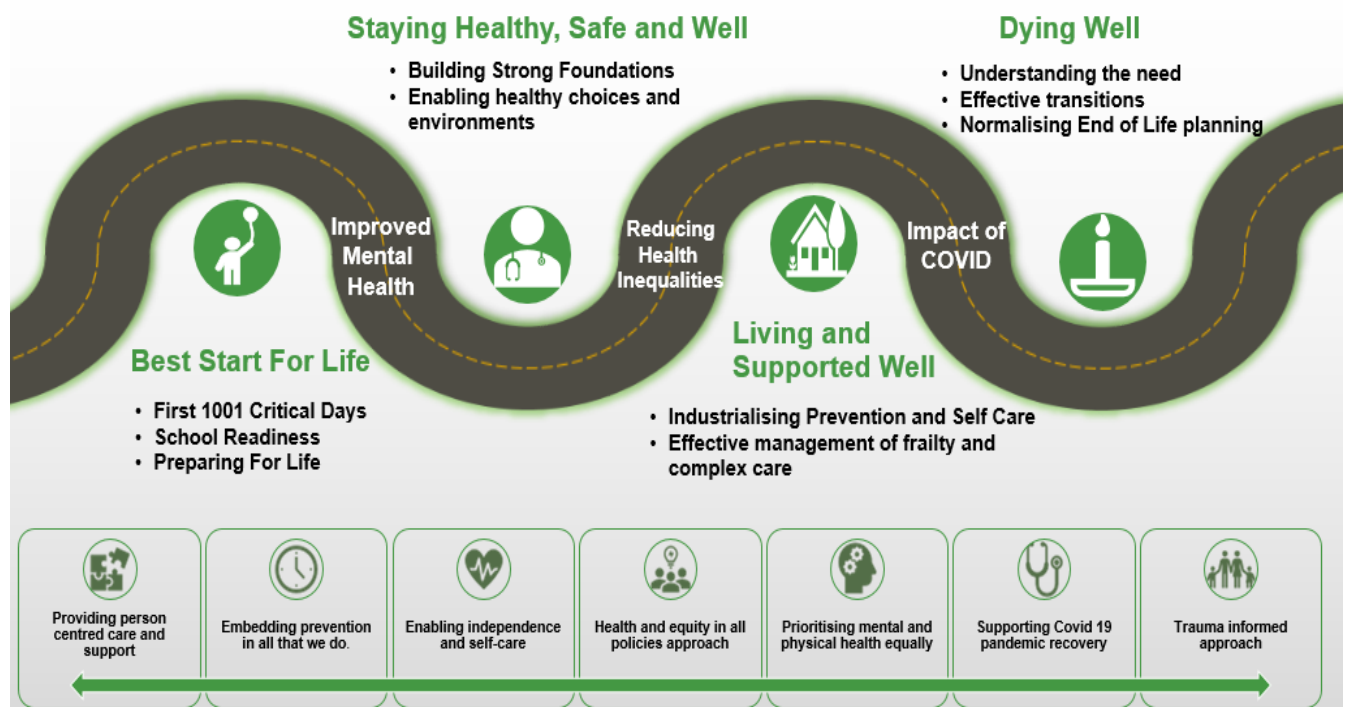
Staying Healthy, Safe and Well

• Building Strong Foundations
• Enabling healthy choices and environments

Dying Well

• Understanding the need
• Effective transitions
• Normalising End of Life planning

Improved Mental Health

Reducing Health Inequalities

Impact of COVID

Best Start For Life

• First 1001 Critical Days
• School Readiness
• Preparing For Life

Living and Supported Well

• Industrialising Prevention and Self Care
• Effective management of frailty and complex care

Providing person centred care and support

Embedding prevention in all that we do.

Enabling independence and self-care

Health and equity in all policies approach

Prioritising mental and physical health equally

Supporting Covid 19 pandemic recovery

Trauma informed approach